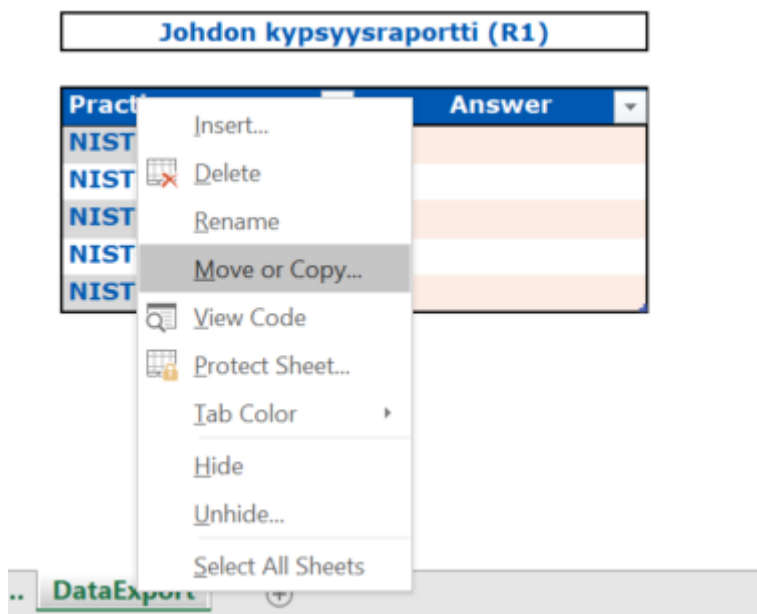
Johdon kypsyysraportti (R1)

| Pract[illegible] | Answer |
|---|---|
| NIST | |
| NIST | |
| NIST | |
| NIST | |
| NIST | |

Insert...
Delete
Rename
Move or Copy...
View Code
Protect Sheet...
Tab Color
Hide
Unhide...
Select All Sheets

... DataExport